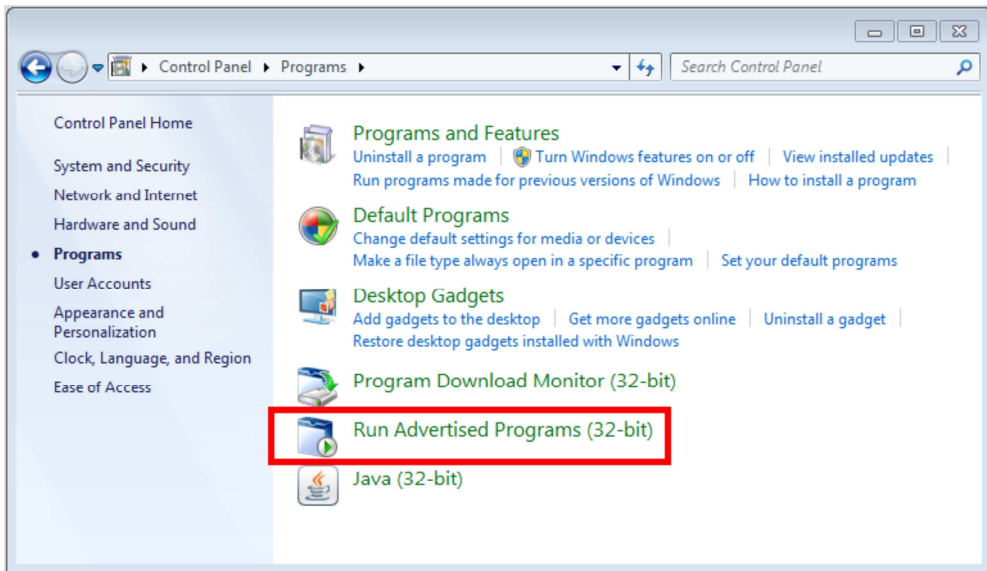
Control Panel ▸ Programs ▸

Search Control Panel

Control Panel Home

System and Security

Network and Internet

Hardware and Sound

Programs

User Accounts

Appearance and Personalization

Clock, Language, and Region

Ease of Access

Programs and Features

Uninstall a program | Turn Windows features on or off | View installed updates | Run programs made for previous versions of Windows | How to install a program

Default Programs

Change default settings for media or devices | Make a file type always open in a specific program | Set your default programs

Desktop Gadgets

Add gadgets to the desktop | Get more gadgets online | Uninstall a gadget | Restore desktop gadgets installed with Windows

Program Download Monitor (32-bit)

Run Advertised Programs (32-bit)

Java (32-bit)